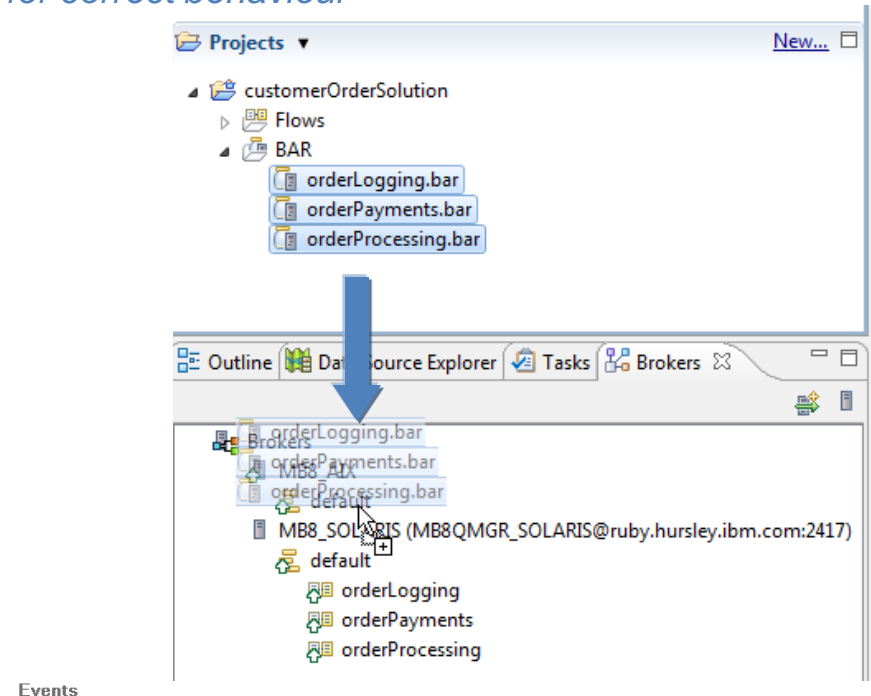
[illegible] correct behaviour

Projects ▾ New...

customerOrderSolution
Flows
BAR
orderLogging.bar
orderPayments.bar
orderProcessing.bar

Outline Data Source Explorer Tasks Brokers

orderLogging.bar
Brokers
orderPayments.bar
MB8_AIX
orderProcessing.bar
default
MB8_SOLARIS (MB8QMGR_SOLARIS@ruby.hursley.ibm.com:2417)
default
orderLogging
orderPayments
orderProcessing

Events